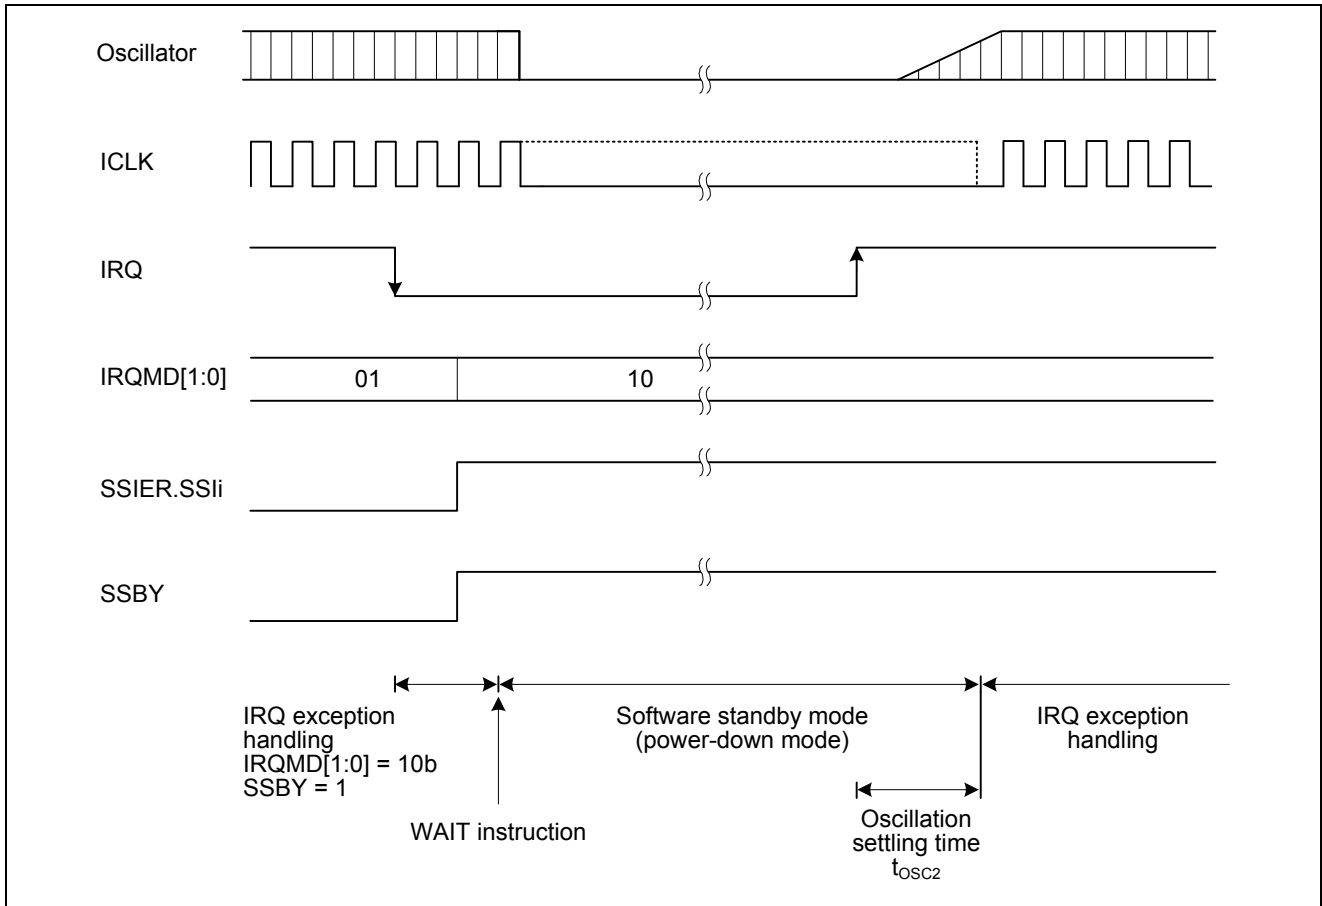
Oscillator

ICLK

IRQ

IRQMD[1:0]

01

10

SSIER.SSIi

SSBY

IRQ exception handling
IRQMD[1:0] = 10b
SSBY = 1

WAIT instruction

Software standby mode
(power-down mode)

Oscillation settling time
$t_{OSC2}$

IRQ exception handling